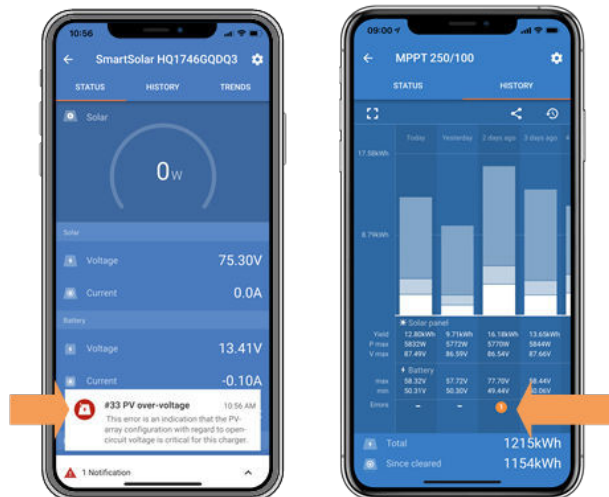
10:56

SmartSolar HQ1746GQDQ3

STATUS HISTORY TRENDS

Solar

0W

Solar

Voltage 75.30V

Current 0.0A

Battery

Voltage 13.41V

Current -0.10A

#33 PV over-voltage 10:56 AM

This error is an indication that the PV-array configuration with regard to open-circuit voltage is critical for this charger.

1 Notification

09:00

MPPT 250/100

STATUS HISTORY

Today Yesterday 2 days ago 3 days ago

17.58kWh

8.79kWh

Solar panel

| | | | | |
|---|---|---|---|---|
| Yield | 12.80kWh | 9.71kWh | 16.18kWh | 13.65kWh |
| P max | 5832W | 5772W | 5770W | 5844W |
| V max | 87.49V | 86.59V | 86.54V | 87.66V |

Battery

| | | | | |
|---|---|---|---|---|
| max | 58.32V | 57.72V | 77.70V | 58.44V |
| min | 50.31V | 50.30V | 49.44V | 50.06V |
| Errors | - | - | 1 | - |

Total 1215kWh

Since cleared 1154kWh